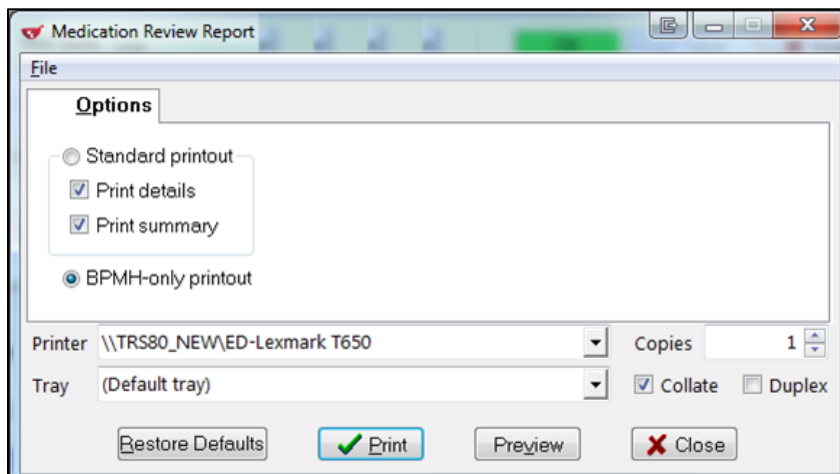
Medication Review Report

File

Options

Standard printout

Print details

Print summary

BPMH-only printout

Printer \\TRS80_NEW\ED-Lexmark T650

Copies 1

Tray (Default tray)

Collate

Duplex

Restore Defaults

Print

Preview

Close